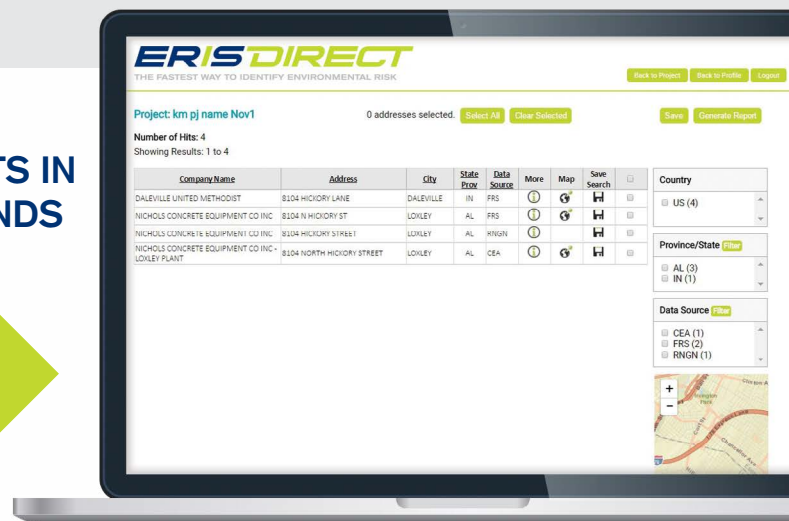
TS IN
NDS

ERIS DIRECT
THE FASTEST WAY TO IDENTIFY ENVIRONMENTAL RISK

Back to Project Back to Profile Logout

Project: km pj name Nov1

0 addresses selected. Select All Clear Selected

Save Generate Report

Number of Hits: 4
Showing Results: 1 to 4

| Company Name | Address | City | State Prov | Data Source | More | Map | Save Search | |
|---|---|---|---|---|---|---|---|---|
| DALEVILLE UNITED METHODIST | 8104 HICKORY LANE | DALEVILLE | IN | FRS | | | | |
| NICHOLS CONCRETE EQUIPMENT CO INC | 8104 N HICKORY ST | LOXLEY | AL | FRS | | | | |
| NICHOLS CONCRETE EQUIPMENT CO INC | 8104 HICKORY STREET | LOXLEY | AL | RNGN | | | | |
| NICHOLS CONCRETE EQUIPMENT CO INC - LOXLEY PLANT | 8104 NORTH HICKORY STREET | LOXLEY | AL | CEA | | | | |

Country
US (4)

Province/State Filter
AL (3)
IN (1)

Data Source Filter
CEA (1)
FRS (2)
RNGN (1)

+
-
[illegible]